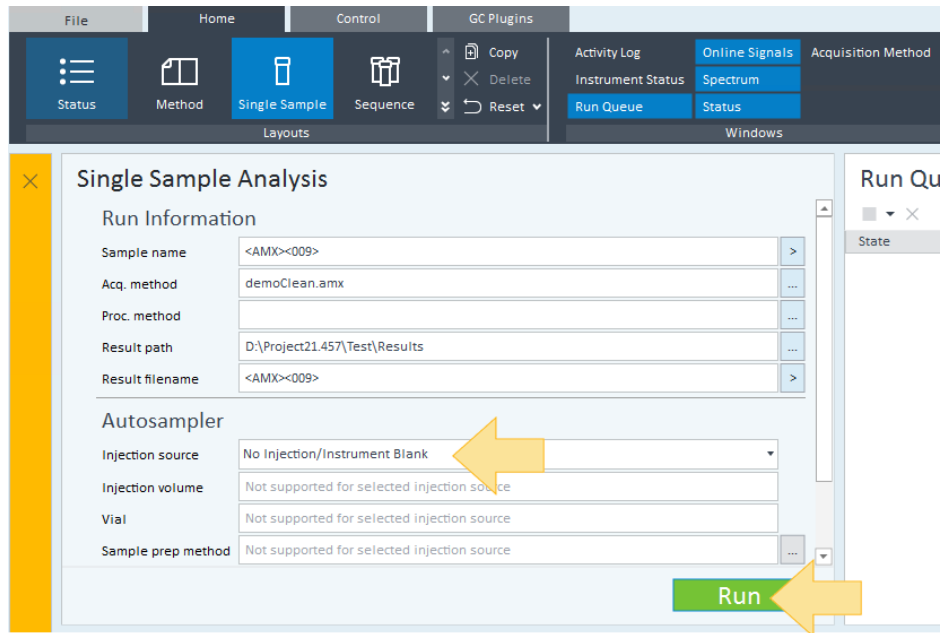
File
Home
Control
GC Plugins

Status
Method
Single Sample
Sequence
Copy
Delete
Reset
Layouts

Activity Log
Instrument Status
Run Queue
Online Signals
Spectrum
Status
Acquisition Method
Windows

Single Sample Analysis

Run Information

| Sample name | <AMX><009> |
|---|---|
| Acq. method | demoClean.amx |
| Proc. method | |
| Result path | D:\Project21.457\Test\Results |
| Result filename | <AMX><009> |

Autosampler

| Injection source | No Injection/Instrument Blank |
|---|---|
| Injection volume | Not supported for selected injection source |
| Vial | Not supported for selected injection source |
| Sample prep method | Not supported for selected injection source |

Run

Run Qu
State